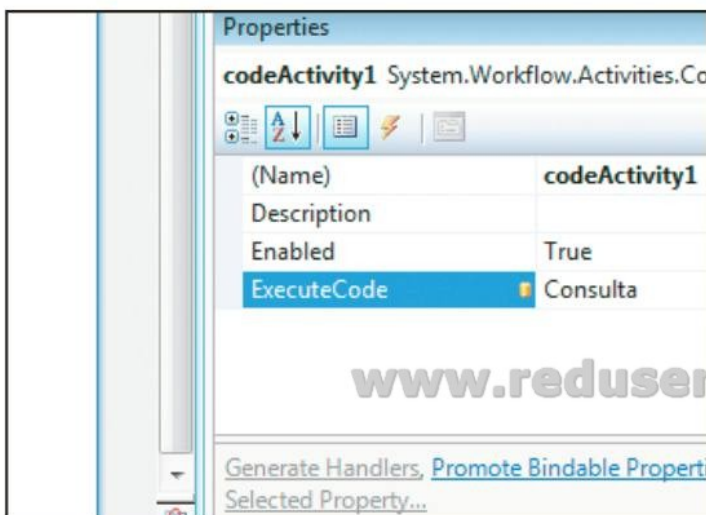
Properties

codeActivity1 System.Workflow.Activities.Co

| | |
|---|---|
| (Name) | codeActivity1 |
| Description | |
| Enabled | True |
| ExecuteCode | Consulta |

www.reduser

Generate Handlers, Promote Bindable Properti
Selected Property...